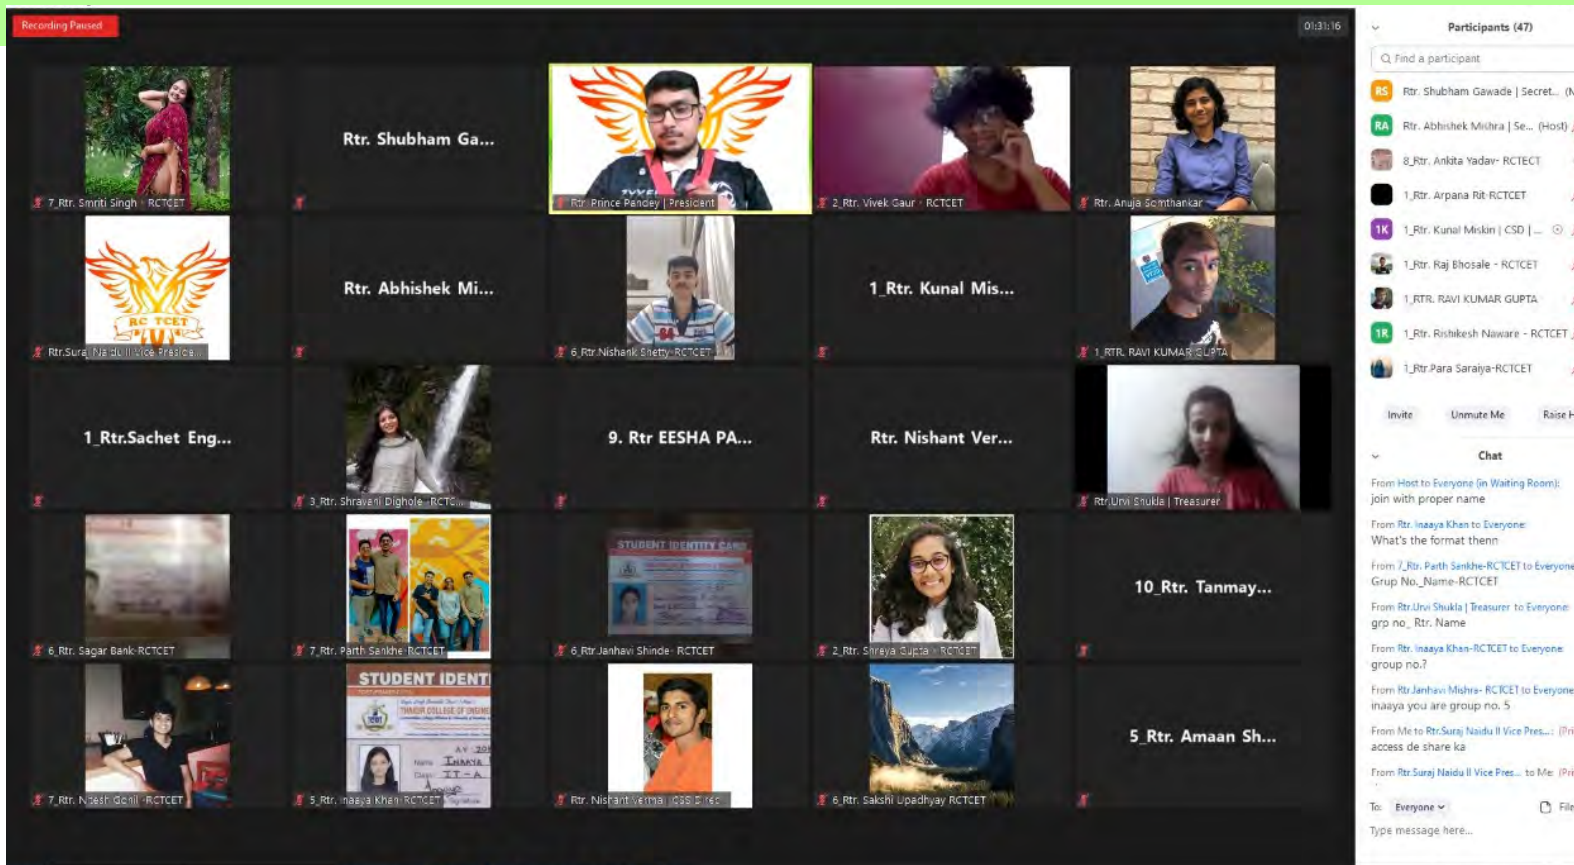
Recording Paused

01:31:16

7_Rtr. Smriti Singh - RCTCET

Rtr. Shubham Ga...

Rtr. Prince Pandey | President

2_Rtr. Vivek Gaur - RCTCET

Rtr. Anuja Somthankar

Rtr.Suraj Naidu II Vice Preside...

Rtr. Abhishek Mi...

6_Rtr.Nishank Shetty-RCTCET

1_Rtr. Kunal Mis...

1_RTR. RAVI KUMAR GUPTA

1_Rtr.Sachet Eng...

3_Rtr. Shravani Dighole - RCTC...

9. Rtr EESHA PA...

Rtr. Nishant Ver...

Rtr.Urvi Shukla | Treasurer

6_Rtr. Sagar Bank-RCTCET

7_Rtr. Parth Sankhe-RCTCET

STUDENT IDENTITY CARD

6_Rtr.Janhavi Shinde - RCTCET

2_Rtr. Shreya Gupta - RCTCET

10_Rtr. Tanmay...

7_Rtr. Nitesh Gohil - RCTCET

STUDENT IDENTI

5_Rtr. Inaaya Khan RCTCET

Rtr. Nishant Verma | CSS Direc

6_Rtr. Sakshi Upadhyay RCTCET

5_Rtr. Amaan Sh...

Participants (47)

Find a participant

Rtr. Shubham Gawade | Secret...

Rtr. Abhishek Mishra | Se... (Host)

8_Rtr. Ankita Yadav- RCTCET

1_Rtr. Arpana Rit-RCTCET

1_Rtr. Kunal Miskin | CSD | ...

1_Rtr. Raj Bhosale - RCTCET

1_RTR. RAVI KUMAR GUPTA

1_Rtr. Rishikesh Naware - RCTCET

1_Rtr.Para Saraiya-RCTCET

Invite

Unmute Me

Raise H

Chat

From Host to Everyone (in Waiting Room):
join with proper name

From Rtr. Inaaya Khan to Everyone:
What's the format thenn

From 7_Rtr. Parth Sankhe-RCTCET to Everyone
Grup No._Name-RCTCET

From Rtr.Urvi Shukla | Treasurer to Everyone:
grp no_ Rtr. Name

From Rtr. Inaaya Khan-RCTCET to Everyone:
group no.?

From Rtr.Janhavi Mishra- RCTCET to Everyone
inaaya you are group no. 5

From Me to Rtr.Suraj Naidu II Vice Pres...: (Pri
access de share ka

From Rtr.Suraj Naidu II Vice Pres... to Me: (Pri

To: Everyone

File

Type message here...